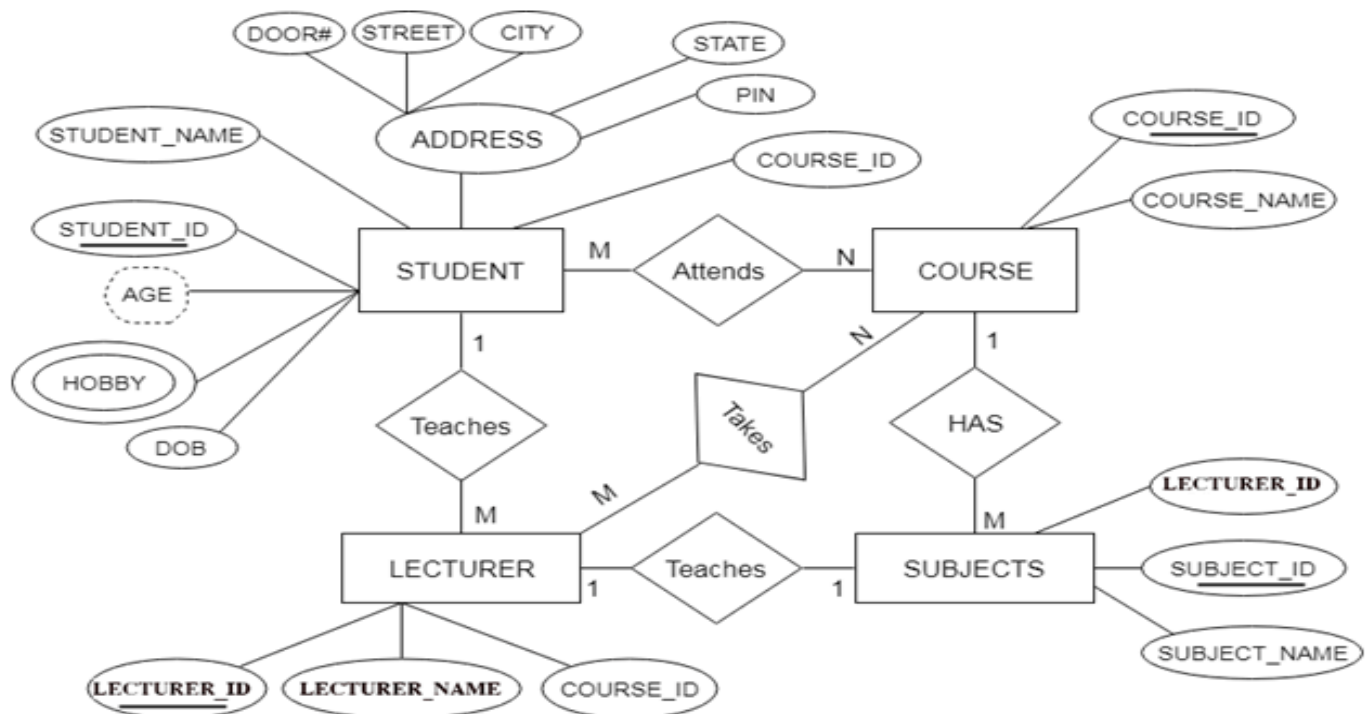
DOOR#
STREET
CITY
STATE
PIN
ADDRESS
STUDENT_NAME
COURSE_ID
COURSE_ID
COURSE_NAME
STUDENT_ID
AGE
HOBBY
DOB
STUDENT
M
Attends
N
COURSE
1
N
1
Teaches
Takes
HAS
M
M
M
LECTURER_ID
LECTURER
1
Teaches
1
SUBJECTS
SUBJECT_ID
SUBJECT_NAME
LECTURER_ID
LECTURER_NAME
COURSE_ID